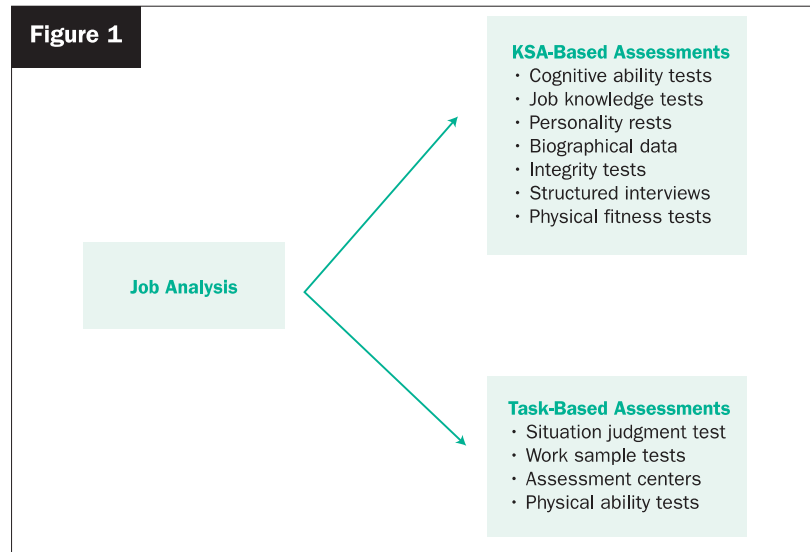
Figure 1

Job Analysis

KSA-Based Assessments
• Cognitive ability tests
• Job knowledge tests
• Personality rests
• Biographical data
• Integrity tests
• Structured interviews
• Physical fitness tests

Task-Based Assessments
• Situation judgment test
• Work sample tests
• Assessment centers
• Physical ability tests